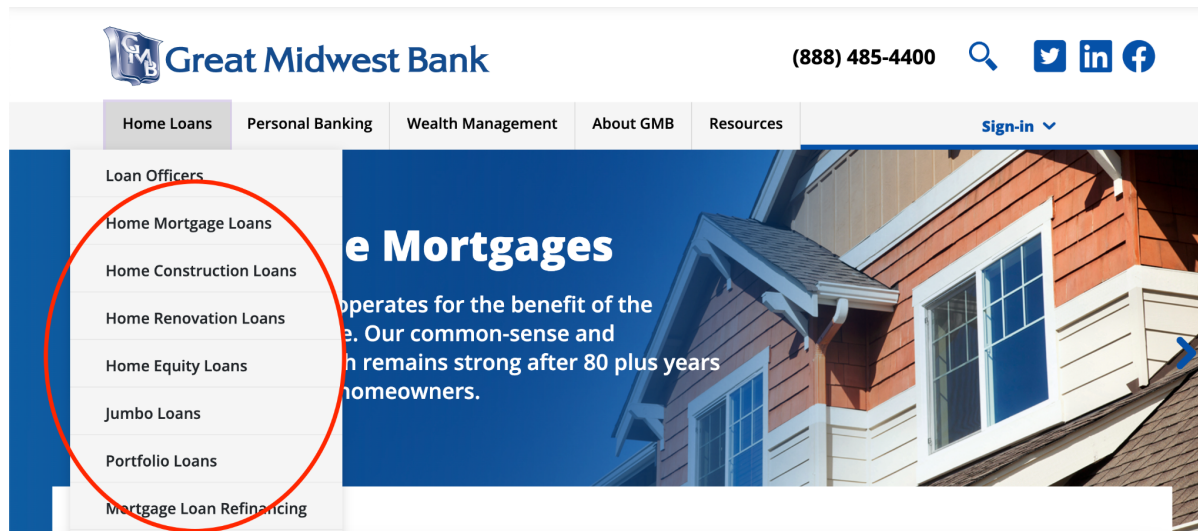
GMB Great Midwest Bank

(888) 485-4400

Home Loans
Personal Banking
Wealth Management
About GMB
Resources
Sign-in

Loan Officers
Home Mortgage Loans
Home Construction Loans
Home Renovation Loans
Home Equity Loans
Jumbo Loans
Portfolio Loans
Mortgage Loan Refinancing

e Mortgages

operates for the benefit of the e. Our common-sense and h remains strong after 80 plus years homeowners.